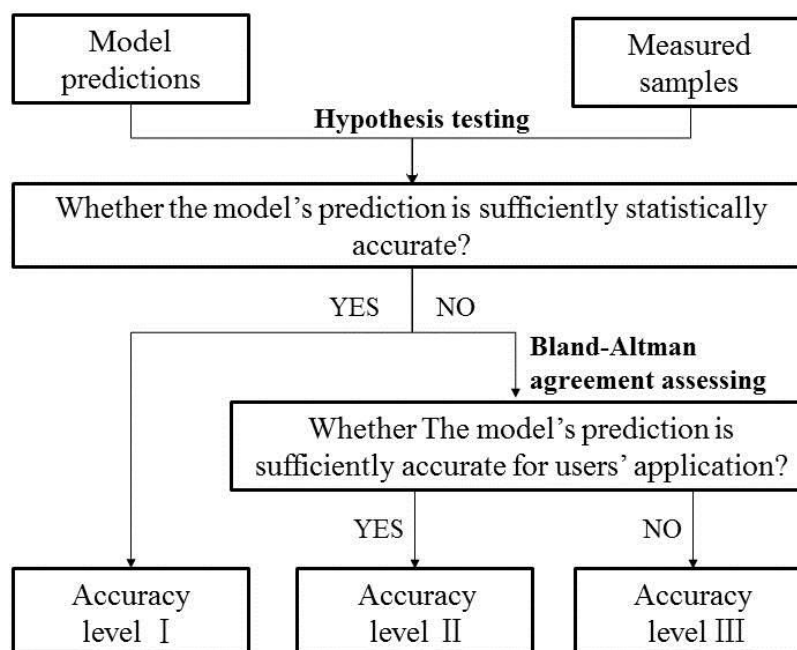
Model predictions

Measured samples

Hypothesis testing

Whether the model's prediction is sufficiently statistically accurate?

YES

NO

Bland-Altman agreement assessing

Whether The model's prediction is sufficiently accurate for users' application?

YES

NO

Accuracy level Ⅰ

Accuracy level Ⅱ

Accuracy level Ⅲ